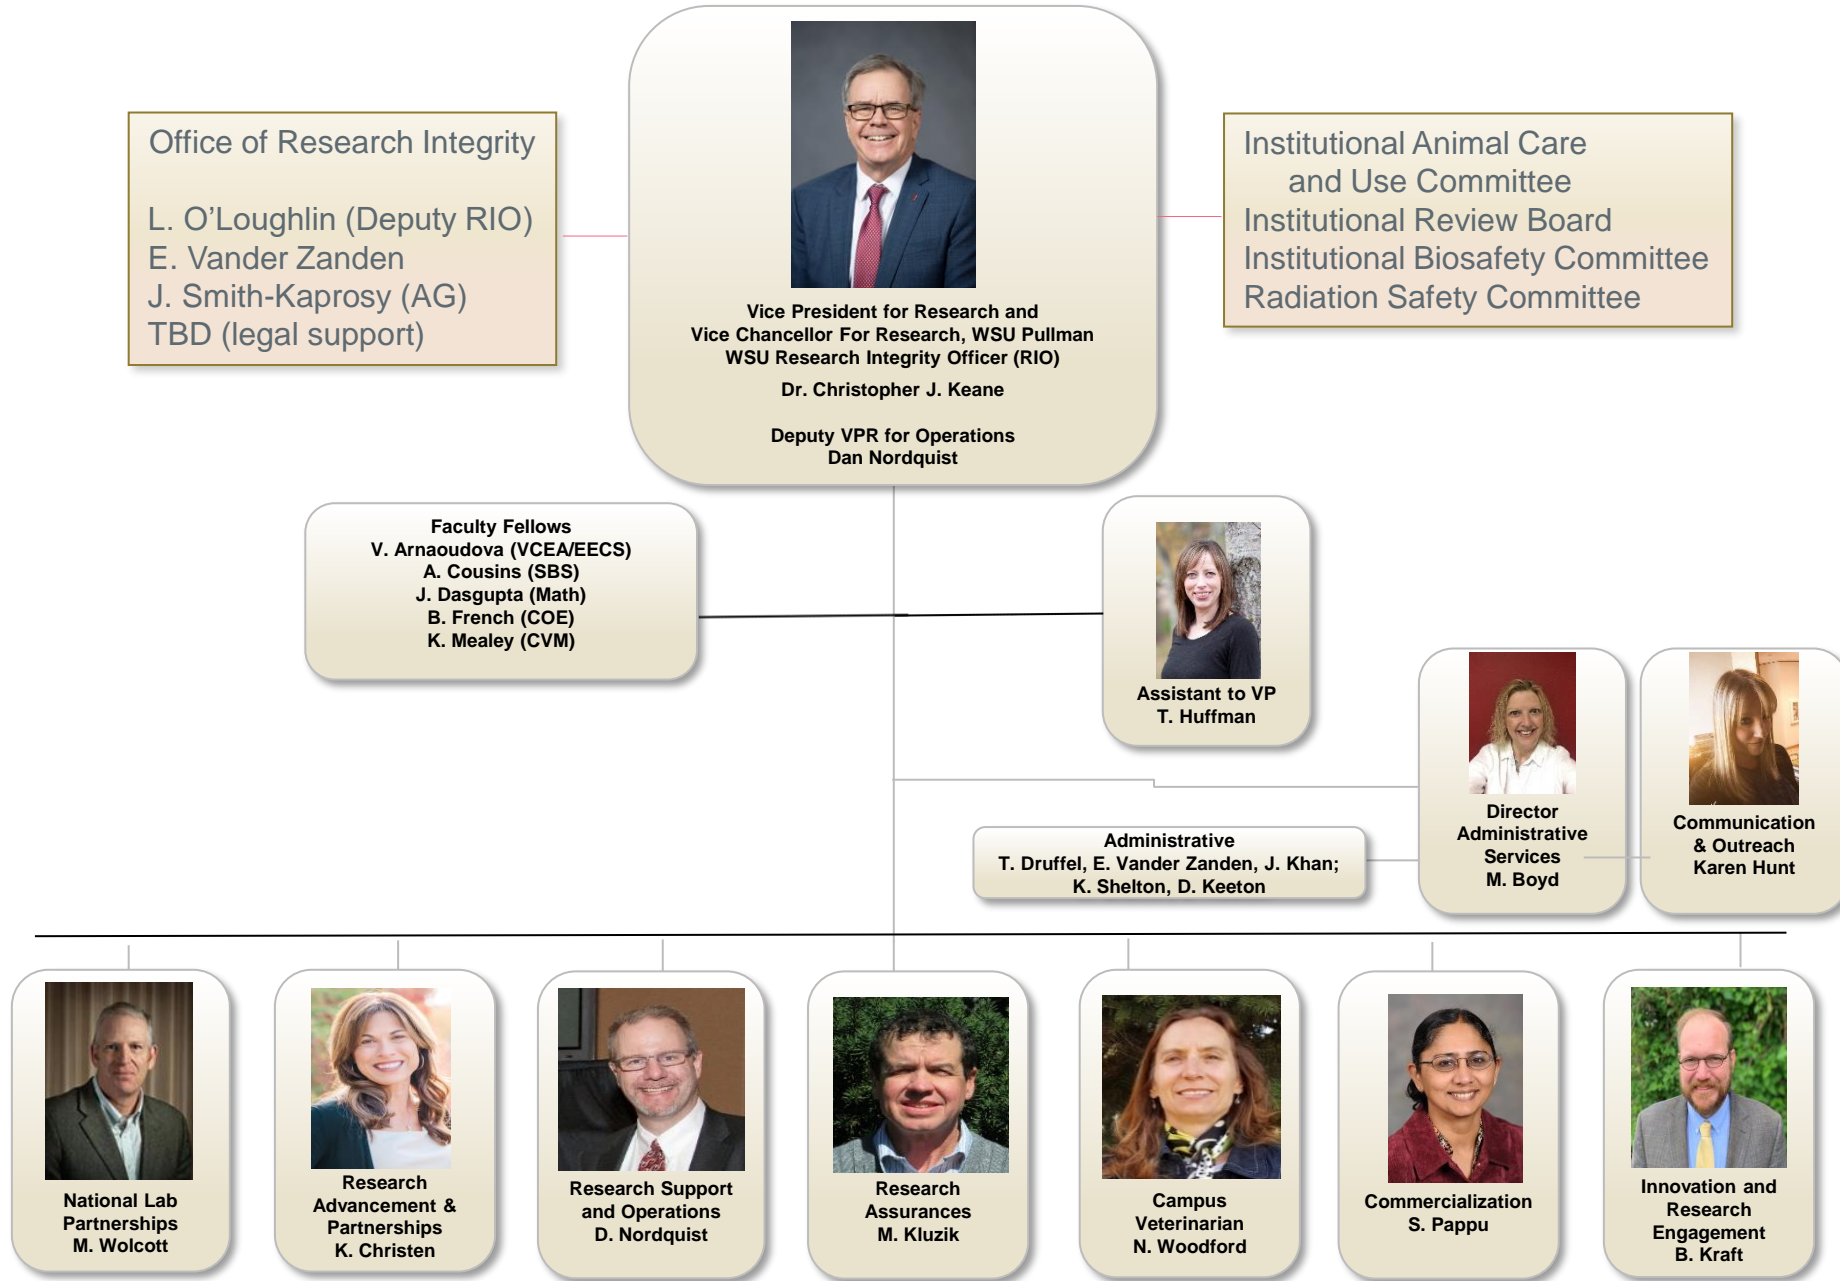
Office of Research Integrity

L. O’Loughlin (Deputy RIO)
E. Vander Zanden
J. Smith-Kaprosy (AG)
TBD (legal support)

Vice President for Research and
Vice Chancellor For Research, WSU Pullman
WSU Research Integrity Officer (RIO)
Dr. Christopher J. Keane

Deputy VPR for Operations
Dan Nordquist

Institutional Animal Care and Use Committee
Institutional Review Board
Institutional Biosafety Committee
Radiation Safety Committee

Faculty Fellows
V. Arnaoudova (VCEA/EECS)
A. Cousins (SBS)
J. Dasgupta (Math)
B. French (COE)
K. Mealey (CVM)

Assistant to VP
T. Huffman

Director
Administrative
Services
M. Boyd

Communication
& Outreach
Karen Hunt

Administrative
T. Druffel, E. Vander Zanden, J. Khan;
K. Shelton, D. Keeton

National Lab
Partnerships
M. Wolcott

Research
Advancement &
Partnerships
K. Christen

Research Support
and Operations
D. Nordquist

Research
Assurances
M. Kluzik

Campus
Veterinarian
N. Woodford

Commercialization
S. Pappu

Innovation and
Research
Engagement
B. Kraft